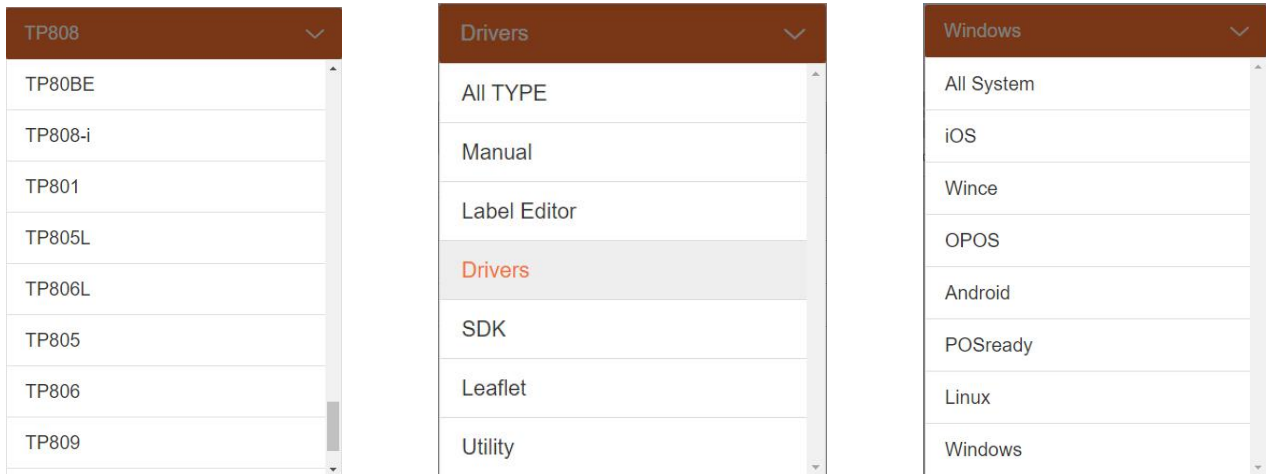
TP808

TP80BE

TP808-i

TP801

TP805L

TP806L

TP805

TP806

TP809

Drivers

All TYPE

Manual

Label Editor

Drivers

SDK

Leaflet

Utility

Windows

All System

iOS

Wince

OPOS

Android

POSready

Linux

Windows